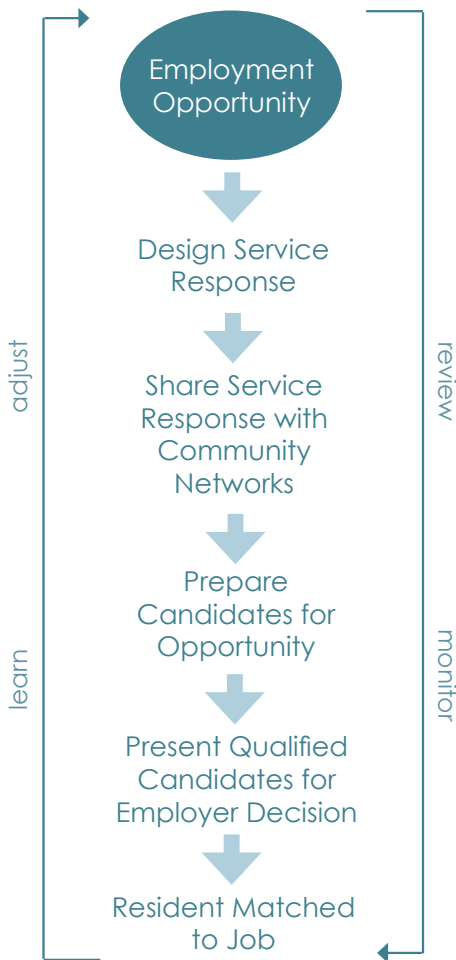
Employment Opportunity

Design Service Response

Share Service Response with Community Networks

Prepare Candidates for Opportunity

Present Qualified Candidates for Employer Decision

Resident Matched to Job

review

monitor

learn

adjust